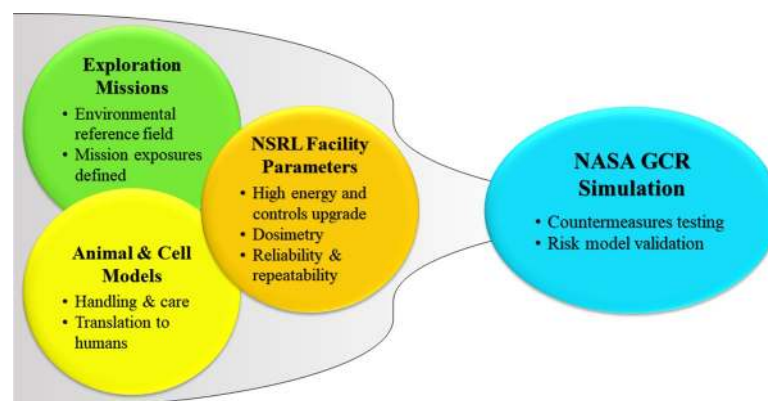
Exploration Missions
• Environmental reference field
• Mission exposures defined

NSRL Facility Parameters
• High energy and controls upgrade
• Dosimetry
• Reliability & repeatability

Animal & Cell Models
• Handling & care
• Translation to humans

NASA GCR Simulation
• Countermeasures testing
• Risk model validation